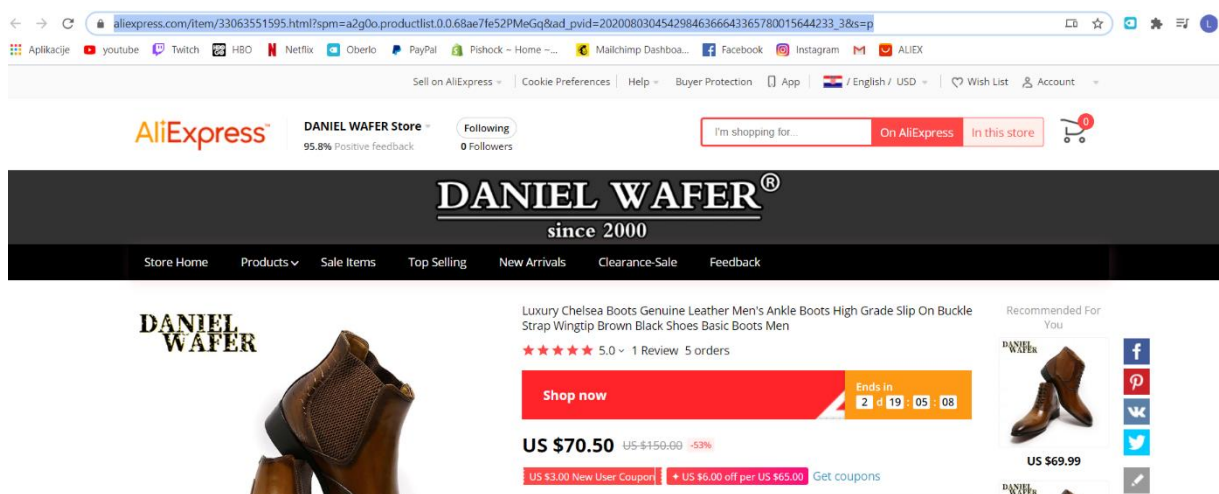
aliexpress.com/item/33063551595.html?spm=a2g0o.productlist.0.0.68ae7fe52PMeGq&ad_pvid=202008030454298463666433657800156442​33_3&s=p

Aplikacije youtube Twitch HBO Netflix Oberlo PayPal Pishock ~ Home ~... Mailchimp Dashboa... Facebook Instagram ALIEX

Sell on AliExpress | Cookie Preferences | Help | Buyer Protection | App | / English / USD | Wish List | Account

AliExpress

DANIEL WAFER Store
95.8% Positive feedback

Following
0 Followers

I'm shopping for... On AliExpress In this store

0

DANIEL WAFER®
since 2000

Store Home Products Sale Items Top Selling New Arrivals Clearance-Sale Feedback

DANIEL WAFER

Luxury Chelsea Boots Genuine Leather Men's Ankle Boots High Grade Slip On Buckle Strap Wingtip Brown Black Shoes Basic Boots Men

5.0 1 Review 5 orders

Shop now

Ends in
2 d 19 : 05 : 08

US $70.50 US $150.00 -53%

US $3.00 New User Coupon + US $6.00 off per US $65.00 Get coupons

Recommended For You

DANIEL WAFER

US $69.99

DANIEL WAFER